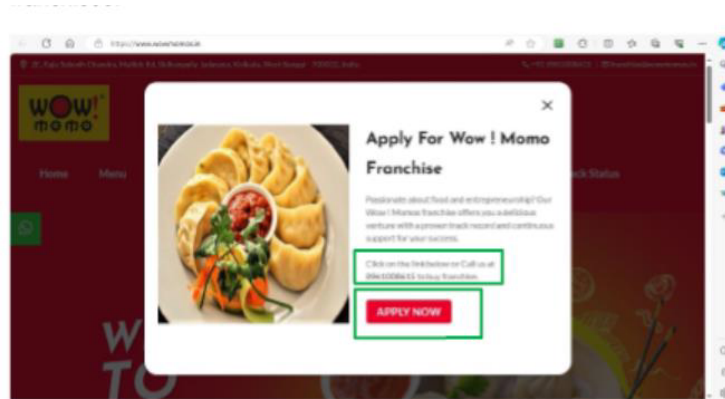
https://www.wowmomos.in

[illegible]

WOW! momo

Home

Menu

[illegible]ck Status

×

Apply For Wow ! Momo Franchise

Passionate about food and entrepreneurship? Our Wow ! Momo franchise offers you a delicious venture with a proven track record and continuous support for your success.

Click on the link below or Call us at 8961008615 to buy franchise.

APPLY NOW

W
TO